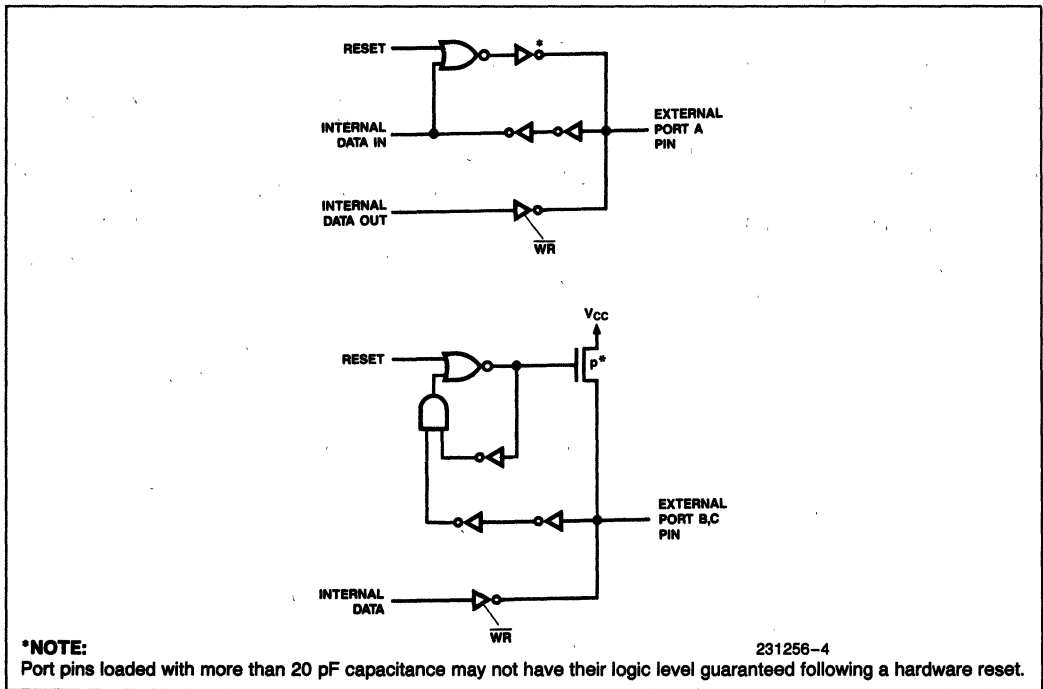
RESET

*

INTERNAL DATA IN

EXTERNAL PORT A PIN

INTERNAL DATA OUT

$\overline{WR}$

$V_{CC}$

RESET

P*

EXTERNAL PORT B,C PIN

INTERNAL DATA

$\overline{WR}$

*NOTE:

231256–4

Port pins loaded with more than 20 pF capacitance may not have their logic level guaranteed following a hardware reset.